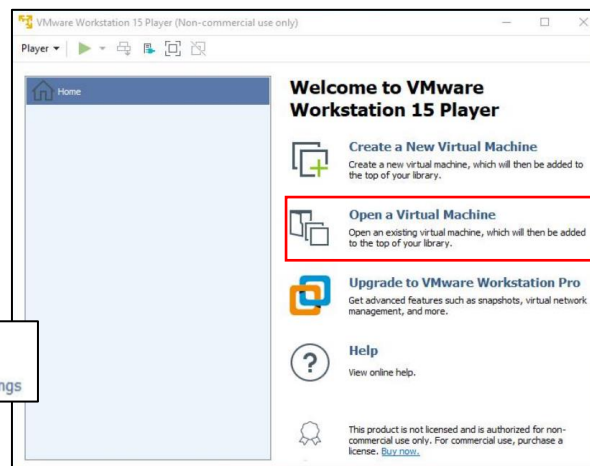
VMware Workstation 15 Player (Non-commercial use only)

Player

Home

Welcome to VMware Workstation 15 Player

Create a New Virtual Machine
Create a new virtual machine, which will then be added to the top of your library.

Open a Virtual Machine
Open an existing virtual machine, which will then be added to the top of your library.

Upgrade to VMware Workstation Pro
Get advanced features such as snapshots, virtual network management, and more.

Help
View online help.

ngs

This product is not licensed and is authorized for non-commercial use only. For commercial use, purchase a license. Buy now.